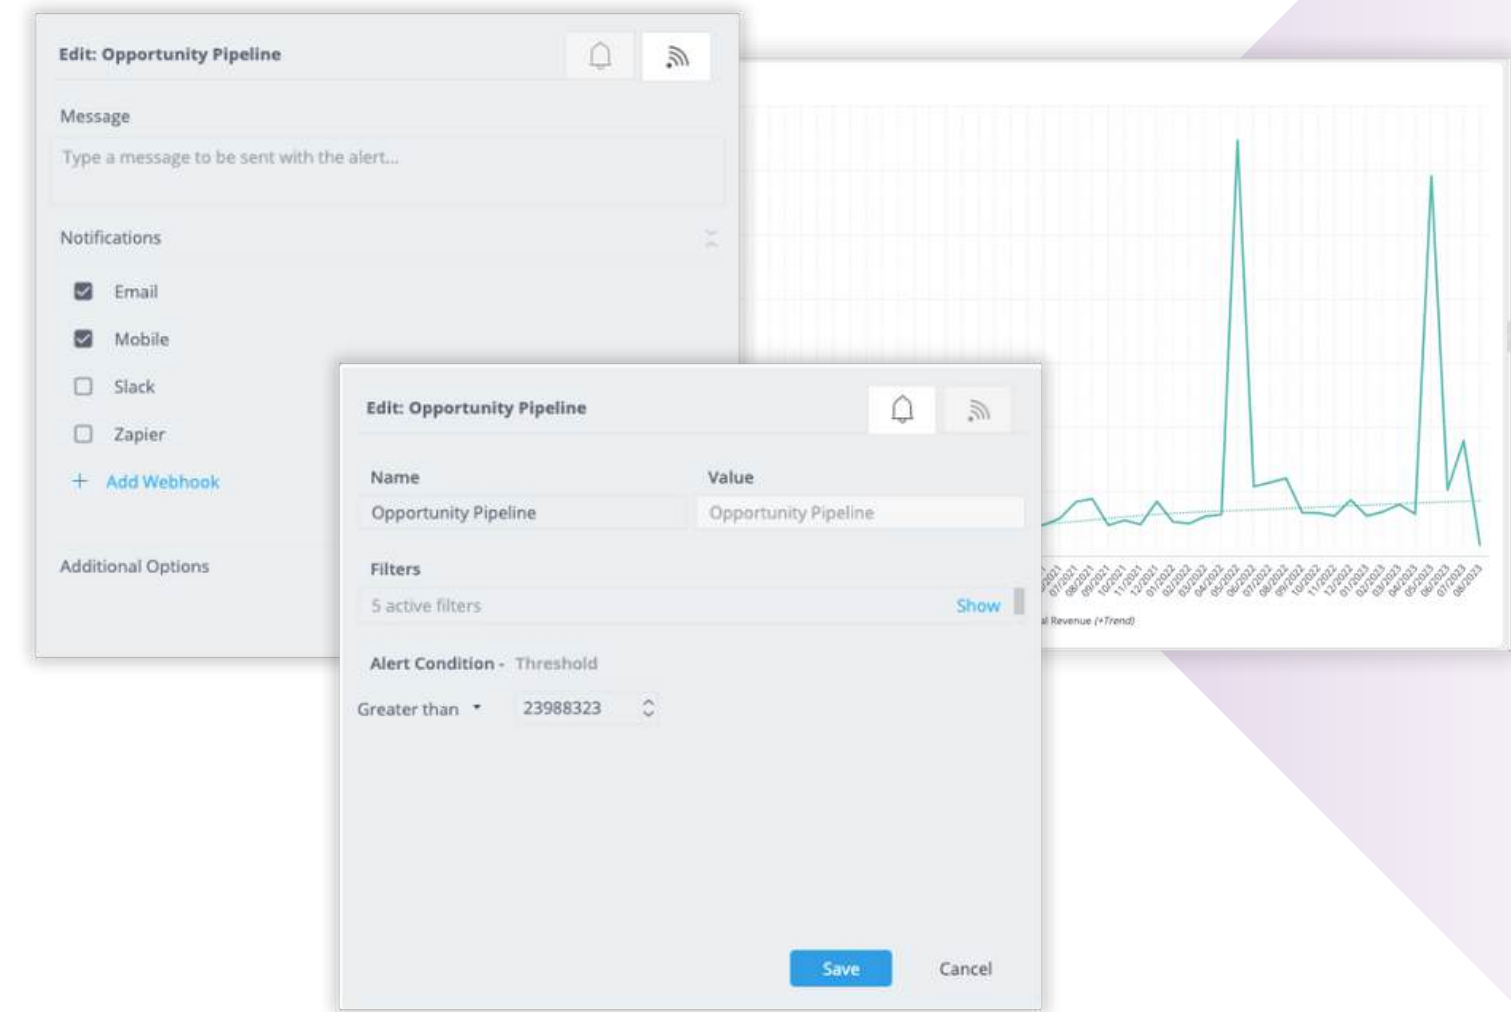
Edit: Opportunity Pipeline

Message

Type a message to be sent with the alert...

Notifications

Email

Mobile

Slack

Zapier

+ Add Webhook

Additional Options

Edit: Opportunity Pipeline

| Name | Value |
|---|---|
| Opportunity Pipeline | Opportunity Pipeline |

Filters

5 active filters Show

Alert Condition - Threshold

Greater than 23988323

Save Cancel

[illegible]2021 07/2021 08/2021 09/2021 10/2021 11/2021 12/2021 01/2022 02/2022 03/2022 04/2022 05/2022 06/2022 07/2022 08/2022 09/2022 10/2022 11/2022 12/2022 01/2023 02/2023 03/2023 04/2023 05/2023 06/2023 07/2023 08/2023

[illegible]l Revenue (+Trend)